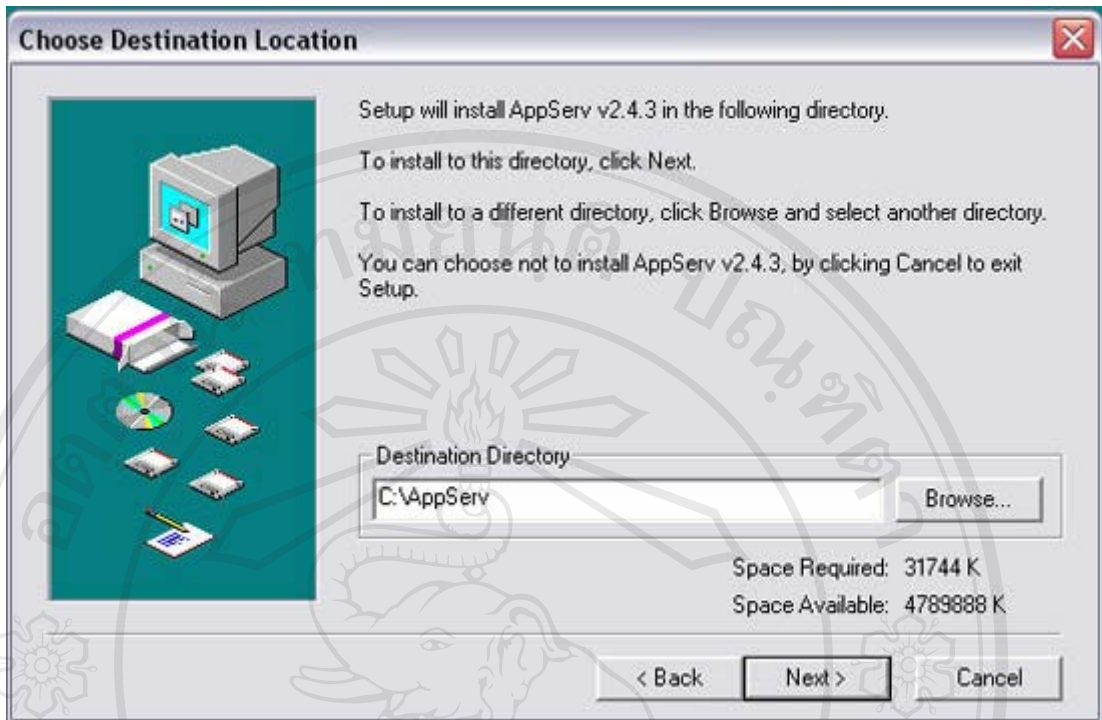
Choose Destination Location

Setup will install AppServ v2.4.3 in the following directory.

To install to this directory, click Next.

To install to a different directory, click Browse and select another directory.

You can choose not to install AppServ v2.4.3, by clicking Cancel to exit Setup.

Destination Directory

C:\AppServ

Browse...

Space Required: 31744 K

Space Available: 4789888 K

< Back

Next >

Cancel